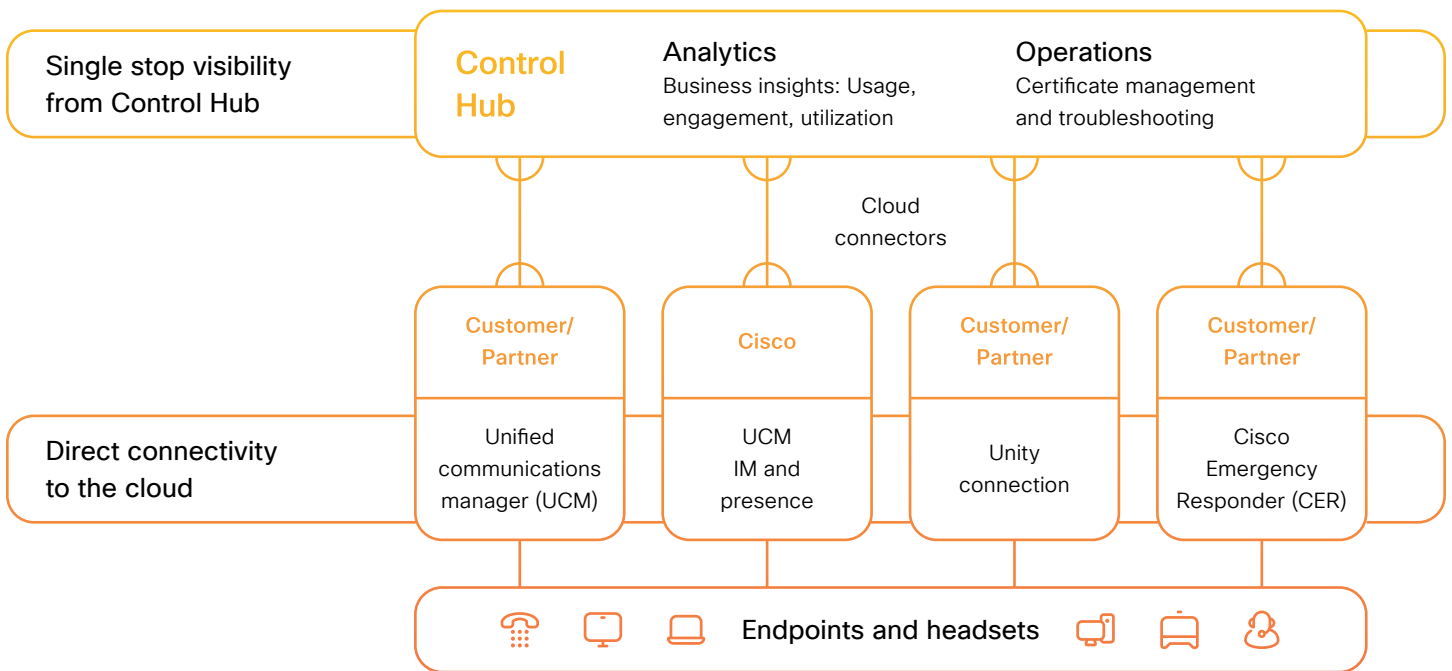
Single stop visibility from Control Hub

Control Hub

Analytics
Business insights: Usage, engagement, utilization

Operations
Certificate management and troubleshooting

Cloud connectors

Customer/ Partner

Unified communications manager (UCM)

Cisco

UCM IM and presence

Customer/ Partner

Unity connection

Customer/ Partner

Cisco Emergency Responder (CER)

Direct connectivity to the cloud

Endpoints and headsets